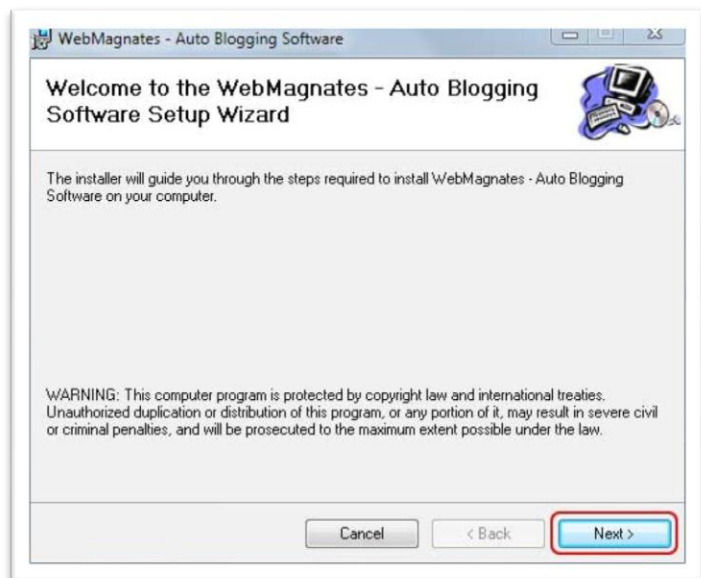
WebMagnates - Auto Blogging Software

Welcome to the WebMagnates - Auto Blogging Software Setup Wizard

The installer will guide you through the steps required to install WebMagnates - Auto Blogging Software on your computer.

WARNING: This computer program is protected by copyright law and international treaties. Unauthorized duplication or distribution of this program, or any portion of it, may result in severe civil or criminal penalties, and will be prosecuted to the maximum extent possible under the law.

Cancel
< Back
Next >